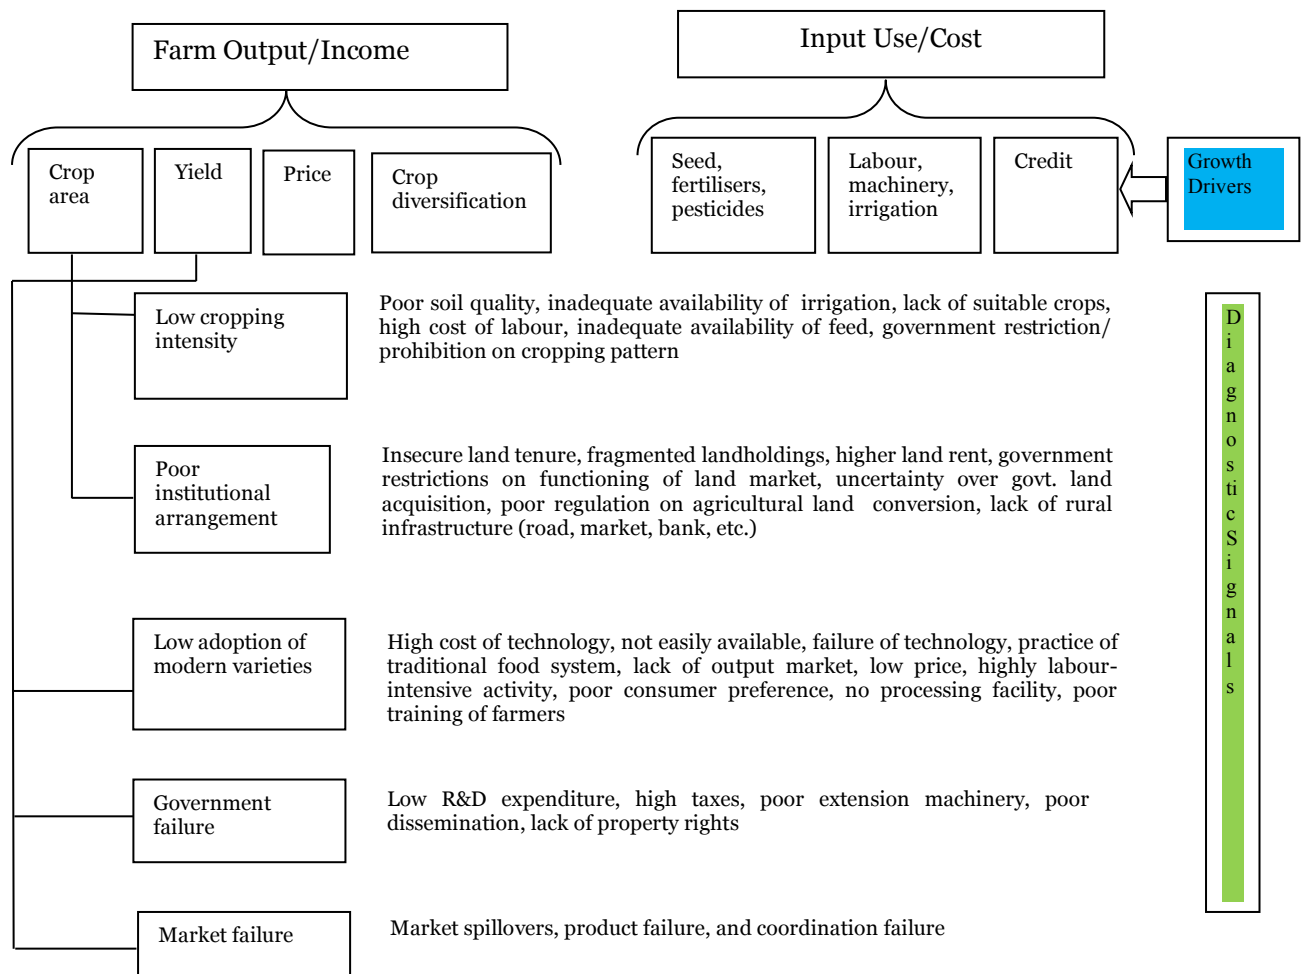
Farm Output/Income

Input Use/Cost

Crop area

Yield

Price

Crop diversification

Seed, fertilisers, pesticides

Labour, machinery, irrigation

Credit

Growth Drivers

Low cropping intensity

Poor soil quality, inadequate availability of irrigation, lack of suitable crops, high cost of labour, inadequate availability of feed, government restriction/ prohibition on cropping pattern

Poor institutional arrangement

Insecure land tenure, fragmented landholdings, higher land rent, government restrictions on functioning of land market, uncertainty over govt. land acquisition, poor regulation on agricultural land conversion, lack of rural infrastructure (road, market, bank, etc.)

Low adoption of modern varieties

High cost of technology, not easily available, failure of technology, practice of traditional food system, lack of output market, low price, highly labour-intensive activity, poor consumer preference, no processing facility, poor training of farmers

Government failure

Low R&D expenditure, high taxes, poor extension machinery, poor dissemination, lack of property rights

Market failure

Market spillovers, product failure, and coordination failure

Diagnostic Signals